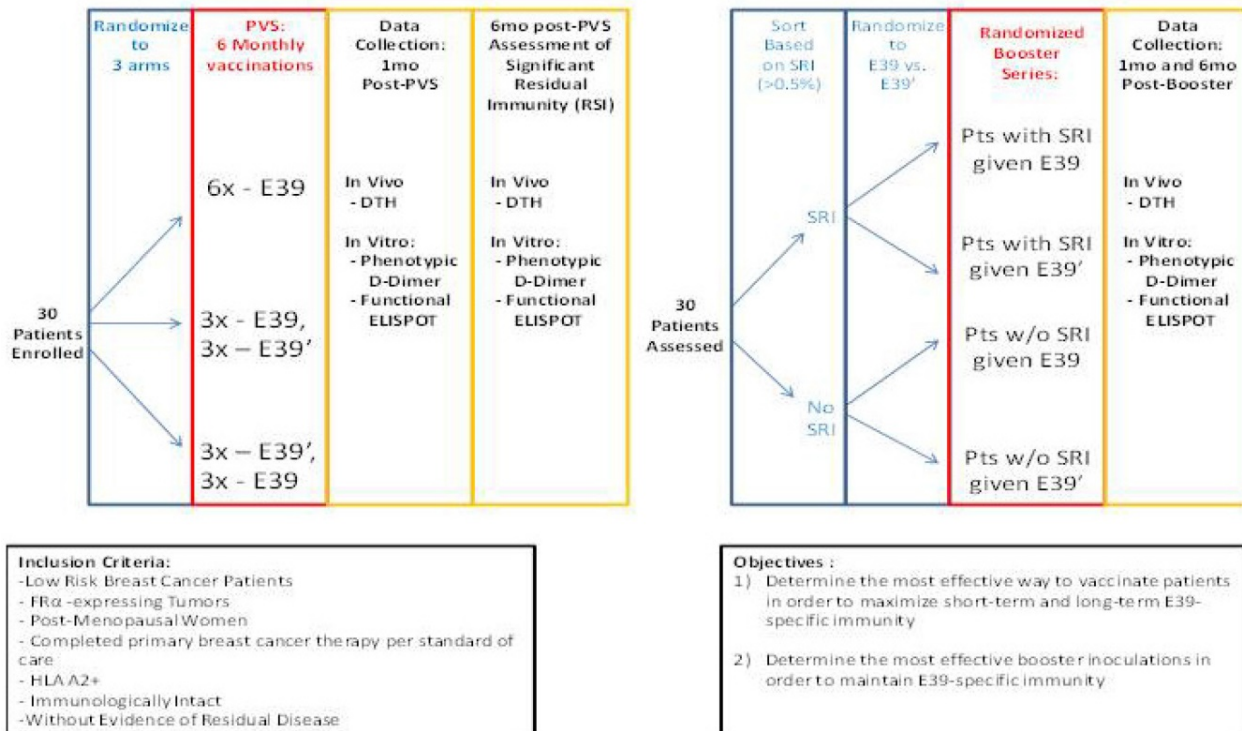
30 Patients Enrolled

Randomize to 3 arms

PVS: 6 Monthly vaccinations

6x - E39

3x - E39, 3x – E39’

3x – E39’, 3x - E39

Data Collection: 1mo Post-PVS

In Vivo
- DTH

In Vitro:
- Phenotypic D-Dimer
- Functional ELISPOT

6mo post-PVS Assessment of Significant Residual Immunity (RSI)

In Vivo
- DTH

In Vitro:
- Phenotypic D-Dimer
- Functional ELISPOT

30 Patients Assessed

Sort Based on SRI (>0.5%)

SRI

No SRI

Randomize to E39 vs. E39’

Randomized Booster Series:

Pts with SRI given E39

Pts with SRI given E39’

Pts w/o SRI given E39

Pts w/o SRI given E39’

Data Collection: 1mo and 6mo Post-Booster

In Vivo
- DTH

In Vitro:
- Phenotypic D-Dimer
- Functional ELISPOT

Inclusion Criteria:
-Low Risk Breast Cancer Patients
- FRα -expressing Tumors
- Post-Menopausal Women
- Completed primary breast cancer therapy per standard of care
- HLA A2+
- Immunologically Intact
-Without Evidence of Residual Disease

Objectives :
1) Determine the most effective way to vaccinate patients in order to maximize short-term and long-term E39-specific immunity

2) Determine the most effective booster inoculations in order to maintain E39-specific immunity